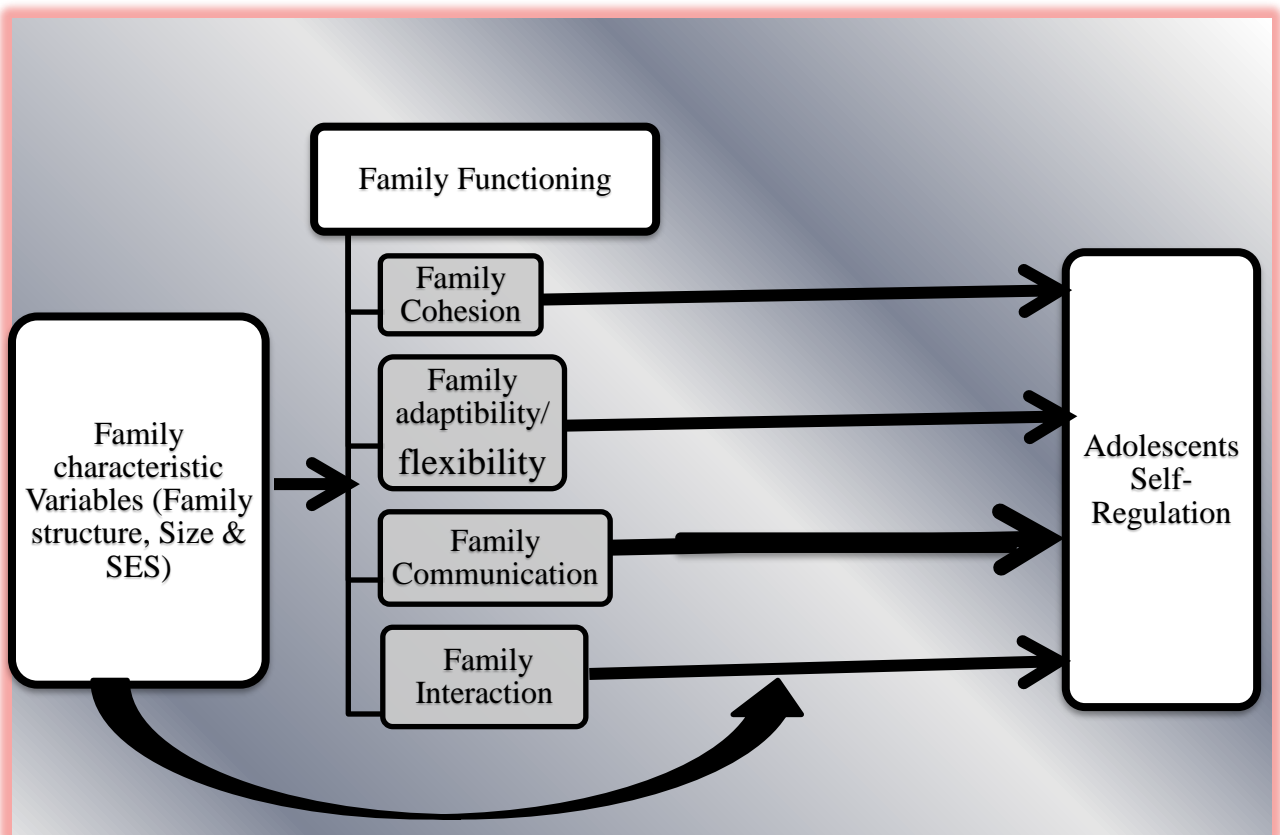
Family Functioning

Family Cohesion

Family adaptibility/ flexibility

Family Communication

Family Interaction

Family characteristic Variables (Family structure, Size & SES)

Adolescents Self-Regulation